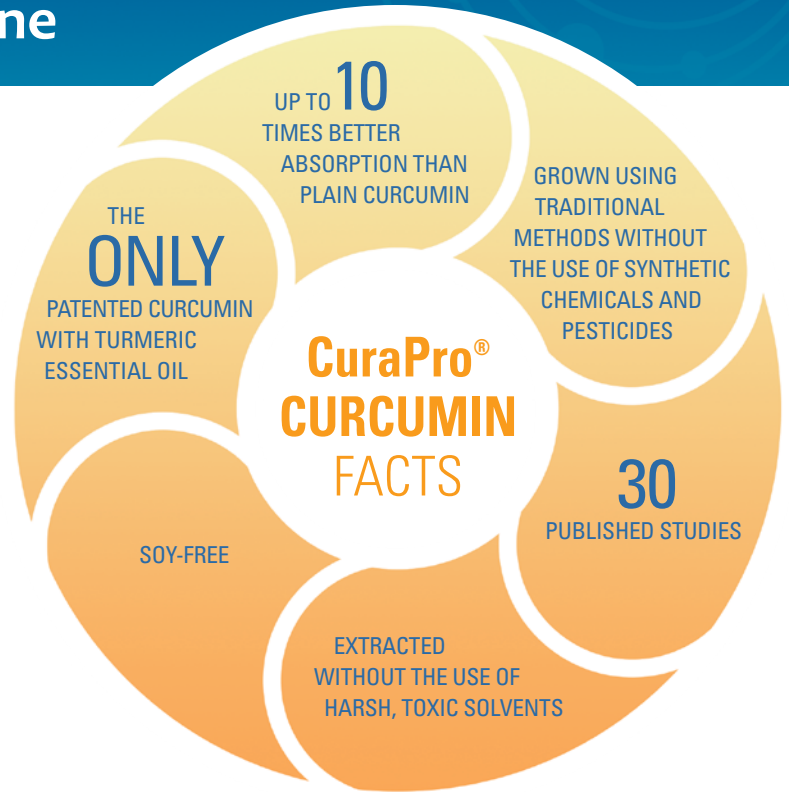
ne

UP TO 10 TIMES BETTER ABSORPTION THAN PLAIN CURCUMIN

GROWN USING TRADITIONAL METHODS WITHOUT THE USE OF SYNTHETIC CHEMICALS AND PESTICIDES

30 PUBLISHED STUDIES

EXTRACTED WITHOUT THE USE OF HARSH, TOXIC SOLVENTS

SOY-FREE

THE ONLY PATENTED CURCUMIN WITH TURMERIC ESSENTIAL OIL

CuraPro®
CURCUMIN
FACTS